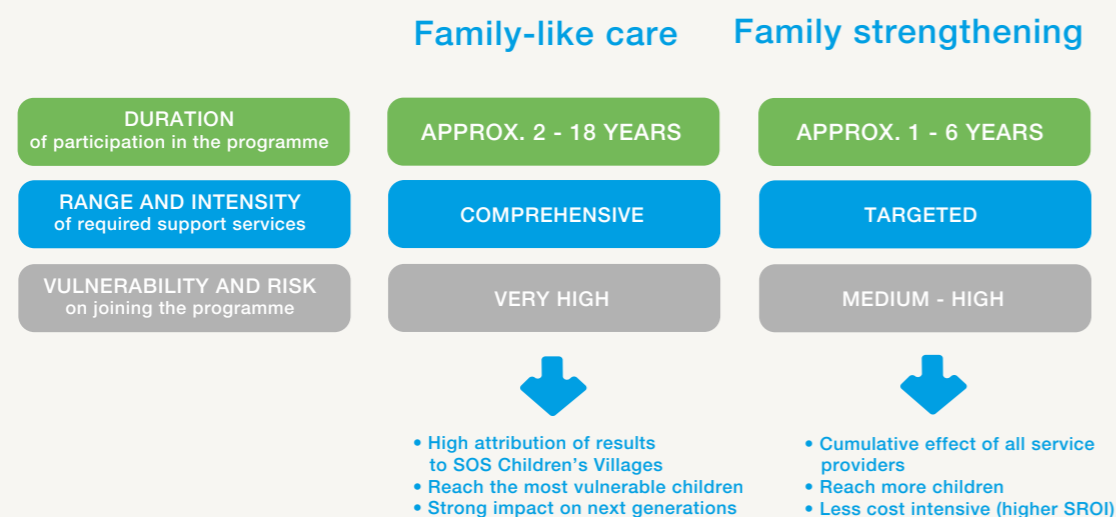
Family-like care

Family strengthening

DURATION
of participation in the programme

APPROX. 2 - 18 YEARS

APPROX. 1 - 6 YEARS

RANGE AND INTENSITY
of required support services

COMPREHENSIVE

TARGETED

VULNERABILITY AND RISK
on joining the programme

VERY HIGH

MEDIUM - HIGH

• High attribution of results to SOS Children's Villages
• Reach the most vulnerable children
• Strong impact on next generations

• Cumulative effect of all service providers
• Reach more children
• Less cost intensive (higher SROI)